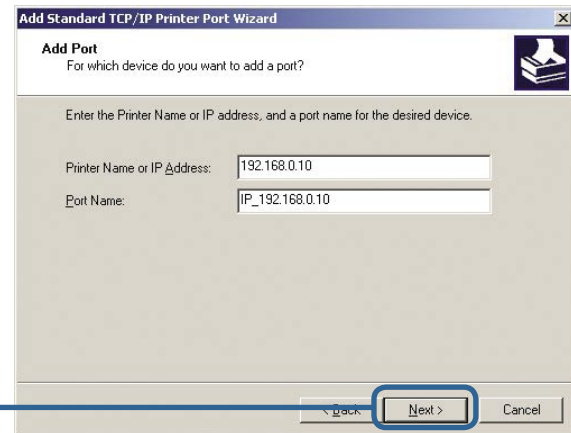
Add Standard TCP/IP Printer Port Wizard

Add Port
For which device do you want to add a port?

Enter the Printer Name or IP address, and a port name for the desired device.

Printer Name or IP Address: 192.168.0.10

Port Name: IP_192.168.0.10

< Back

Next >

Cancel